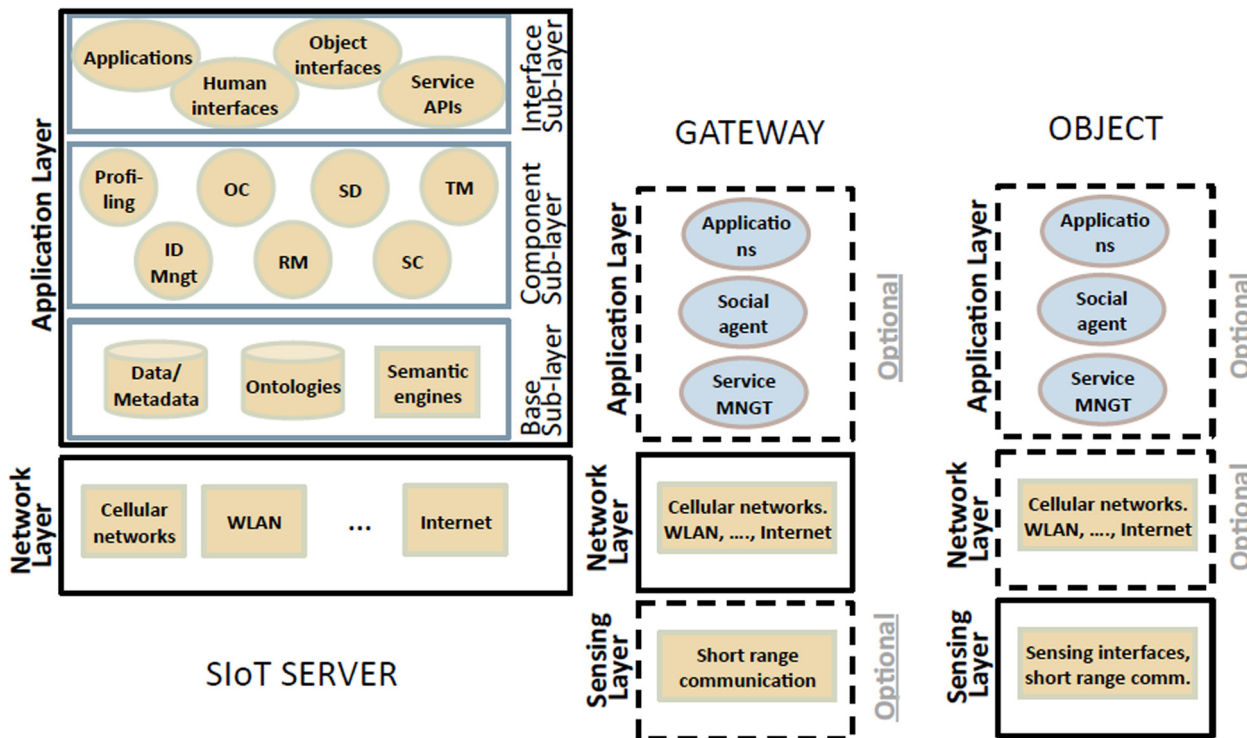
Application Layer

Applications
Human interfaces
Object interfaces
Service APIs
Interface Sub-layer

Profiling
OC
SD
TM
ID Mngt
RM
SC
Component Sub-layer

Data/ Metadata
Ontologies
Semantic engines
Base Sub-layer

Network Layer
Cellular networks
WLAN
...
Internet

SIoT SERVER

GATEWAY

Application Layer
Applicatio ns
Social agent
Service MNGT
Optional

Network Layer
Cellular networks. WLAN, ...., Internet

Sensing Layer
Short range communication
Optional

OBJECT

Application Layer
Applicatio ns
Social agent
Service MNGT
Optional

Network Layer
Cellular networks. WLAN, ...., Internet
Optional

Sensing Layer
Sensing interfaces, short range comm.